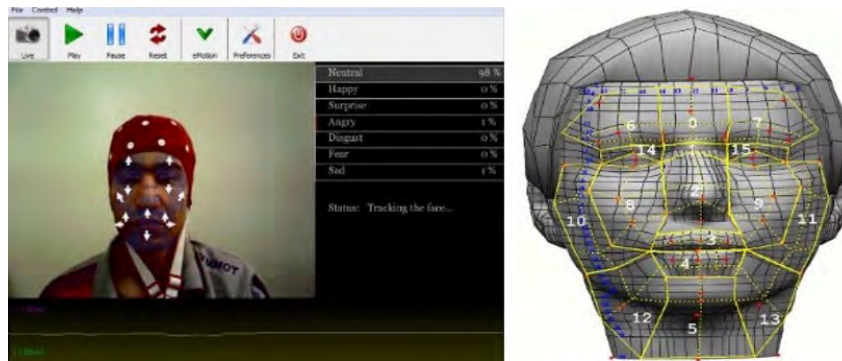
File Control Help

Live Play Pause Reset eMotion Preferences Exit

| Neutral | 98 % |
|---|---|
| Happy | 0 % |
| Surprise | 0 % |
| Angry | 1 % |
| Disgust | 0 % |
| Fear | 0 % |
| Sad | 1 % |

Status: Tracking the face...

6 0 7 14 15 2 8 9 10 11 3 4 12 5 13